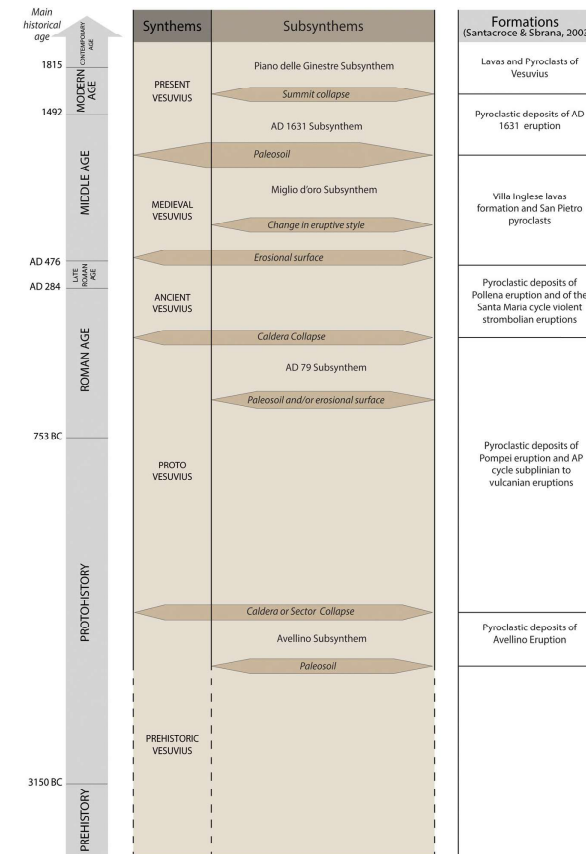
Main historical age

CONTEMPORARY AGE

1815

MODERN AGE

1492

MIDDLE AGE

AD 476

LATE ROMAN AGE

AD 284

ROMAN AGE

753 BC

PROTOHISTORY

3150 BC

PREHISTORY

| Synthems | Subsynthems | Formations (Santacroce & Sbrana, 2003 |
|---|---|---|
| PRESENT VESUVIUS | Piano delle Ginestre Subsynthem | Lavas and Pyroclasts of Vesuvius |
| | Summit collapse | |
| | AD 1631 Subsynthem | Pyroclastic deposits of AD 1631 eruption |
| | Paleosoil | |
| MEDIEVAL VESUVIUS | Miglio d'oro Subsynthem | Villa Inglese lavas formation and San Pietro pyroclasts |
| | Change in eruptive style | |
| | Erosional surface | |
| ANCIENT VESUVIUS | | Pyroclastic deposits of Pollena eruption and of the Santa Maria cycle violent strombolian eruptions |
| | Caldera Collapse | |
| PROTO VESUVIUS | AD 79 Subsynthem | Pyroclastic deposits of Pompei eruption and AP cycle subplinian to vulcanian eruptions |
| | Paleosoil and/or erosional surface | |
| | Caldera or Sector Collapse | |
| | Avellino Subsynthem | Pyroclastic deposits of Avellino Eruption |
| | Paleosoil | |
| PREHISTORIC VESUVIUS | | |